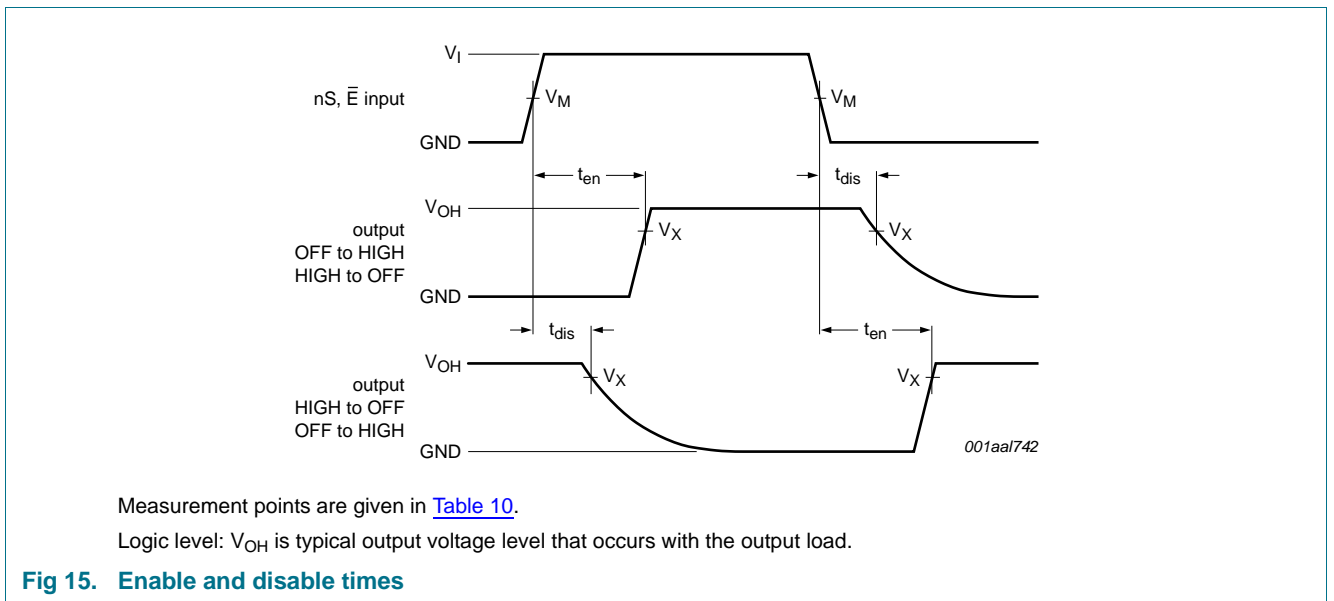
$V_I$

nS, $\overline{E}$ input

$V_M$

$V_M$

GND

$t_{en}$

$t_{dis}$

$V_{OH}$

output
OFF to HIGH
HIGH to OFF

$V_X$

$V_X$

GND

$t_{dis}$

$t_{en}$

$V_{OH}$

output
HIGH to OFF
OFF to HIGH

$V_X$

$V_X$

GND

001aal742

Measurement points are given in Table 10.

Logic level: $V_{OH}$ is typical output voltage level that occurs with the output load.

Fig 15. Enable and disable times